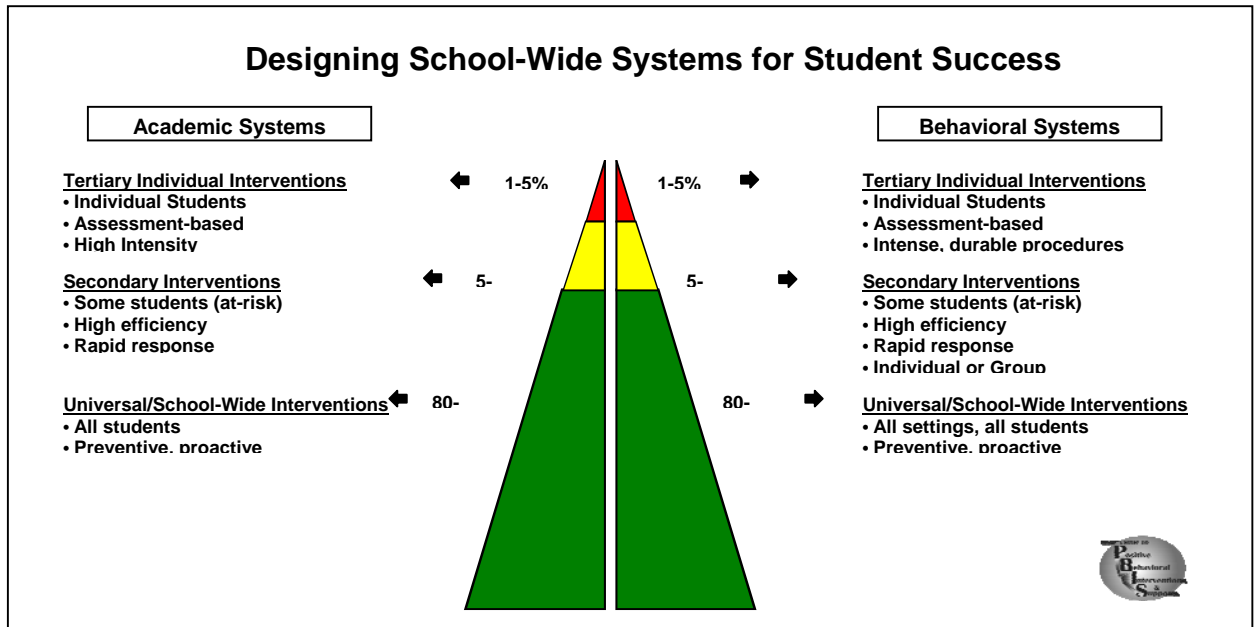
Designing School-Wide Systems for Student Success

Academic Systems

Behavioral Systems

Tertiary Individual Interventions
• Individual Students
• Assessment-based
• High Intensity

1-5%

1-5%

Tertiary Individual Interventions
• Individual Students
• Assessment-based
• Intense, durable procedures

Secondary Interventions
• Some students (at-risk)
• High efficiency
• Rapid response

5-

5-

Secondary Interventions
• Some students (at-risk)
• High efficiency
• Rapid response
• Individual or Group

Universal/School-Wide Interventions
• All students
• Preventive, proactive

80-

80-

Universal/School-Wide Interventions
• All settings, all students
• Preventive, proactive

Center on Positive Behavioral Interventions & Supports